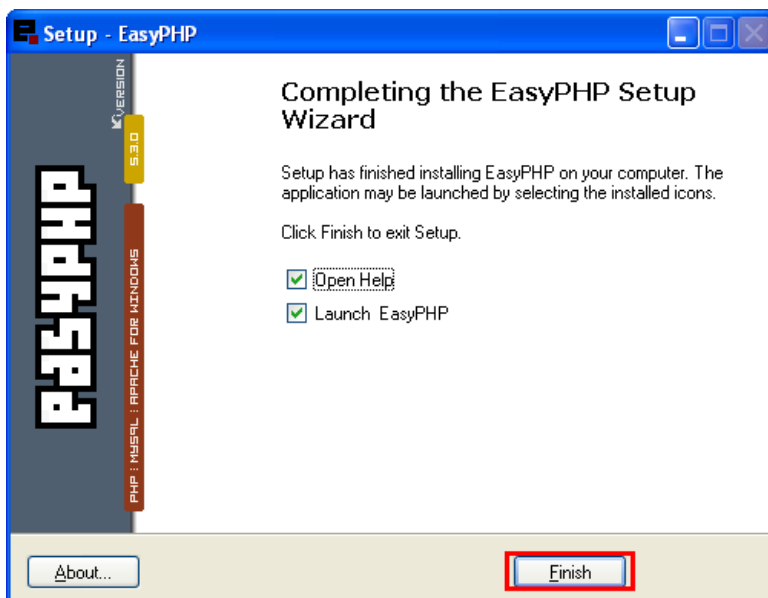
Setup - EasyPHP

VERSION
5.3.0
EASYPHP
PHP : MYSQL : APACHE FOR WINDOWS

Completing the EasyPHP Setup Wizard

Setup has finished installing EasyPHP on your computer. The application may be launched by selecting the installed icons.

Click Finish to exit Setup.

Open Help

Launch EasyPHP

About...

Finish